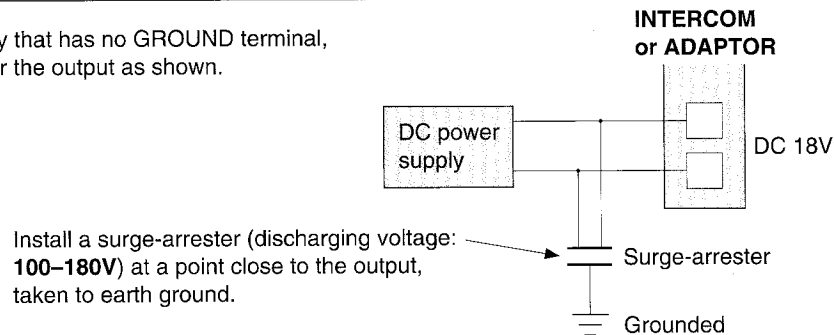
y that has no GROUND terminal, r the output as shown.

INTERCOM or ADAPTOR

DC power supply

DC 18V

Install a surge-arrester (discharging voltage: **100–180V**) at a point close to the output, taken to earth ground.

Surge-arrester

Grounded